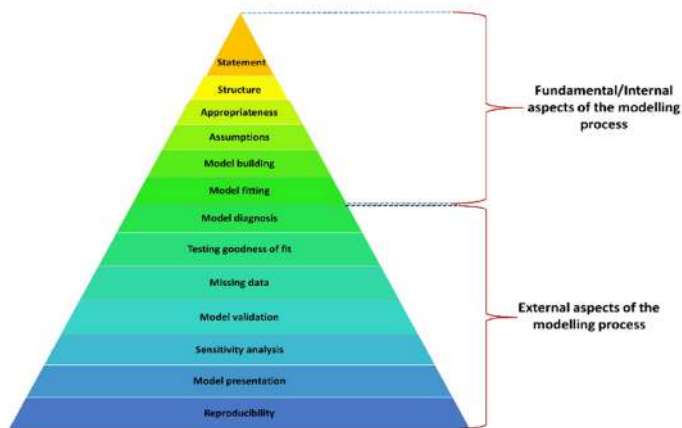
Statement
Structure
Appropriateness
Assumptions
Model building
Model fitting
Model diagnosis
Testing goodness of fit
Missing data
Model validation
Sensitivity analysis
Model presentation
Reproducibility

Fundamental/Internal aspects of the modelling process

External aspects of the modelling process